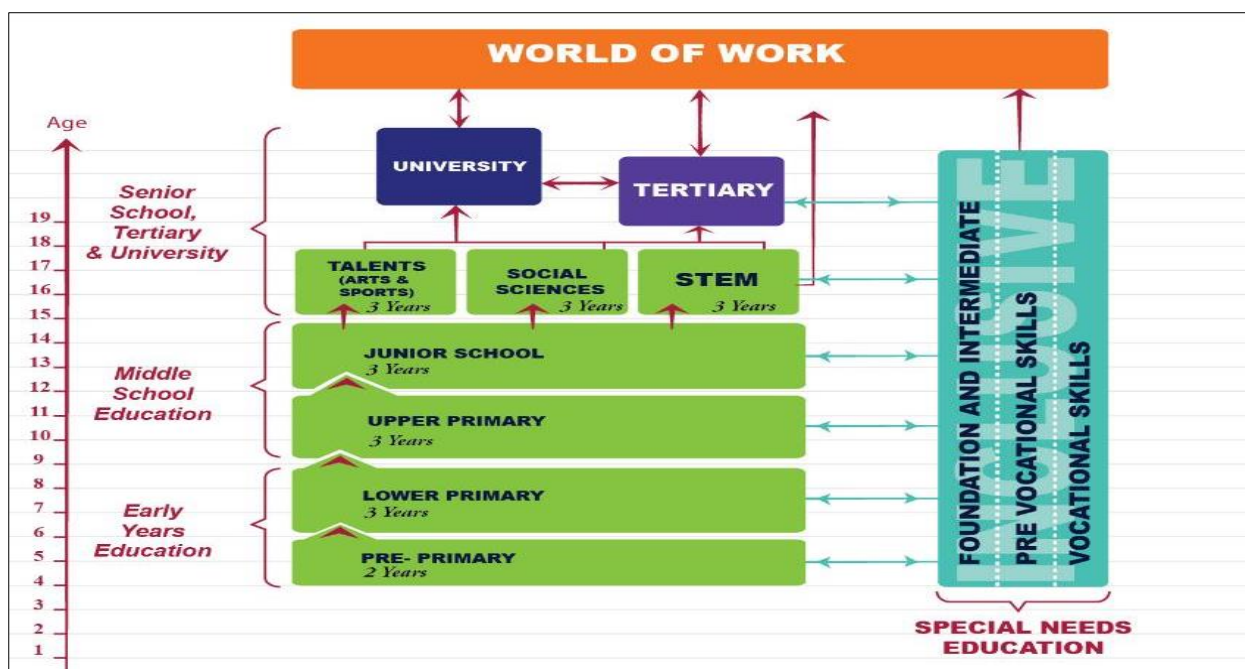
WORLD OF WORK

Age

UNIVERSITY

TERTIARY

Senior School, Tertiary & University

TALENTS (ARTS & SPORTS) 3 Years

SOCIAL SCIENCES 3 Years

STEM 3 Years

Middle School Education

JUNIOR SCHOOL 3 Years

UPPER PRIMARY 3 Years

Early Years Education

LOWER PRIMARY 3 Years

PRE- PRIMARY 2 Years

INCLUSIVE

FOUNDATION AND INTERMEDIATE

PRE VOCATIONAL SKILLS

VOCATIONAL SKILLS

SPECIAL NEEDS EDUCATION

19
18
17
16
15
14
13
12
11
10
9
8
7
6
5
4
3
2
1